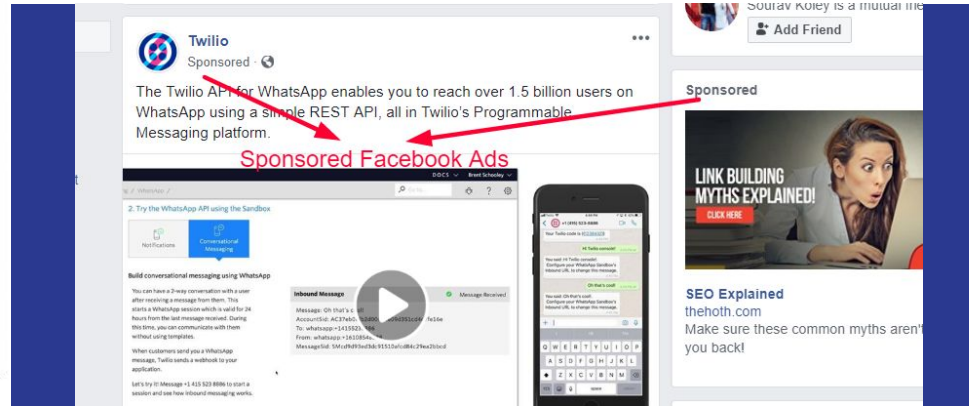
Twilio
Sponsored ·

The Twilio API for WhatsApp enables you to reach over 1.5 billion users on WhatsApp using a simple REST API, all in Twilio's Programmable Messaging platform.

Sponsored Facebook Ads

DOCS Brent Schooley
/ WhatsApp /

2. Try the WhatsApp API using the Sandbox

Notifications
Conversational Messaging

Build conversational messaging using WhatsApp

You can have a 2-way conversation with a user after receiving a message from them. This starts a WhatsApp session which is valid for 24 hours from the last message received. During this time, you can communicate with them without using templates.

When customers send you a WhatsApp message, Twilio sends a webhook to your application.

Let's try it! Message +1 415 523 8886 to start a session and see how inbound messaging works.

Inbound Message
Message Received

Message: Oh that's c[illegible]
AccountSid: AC37eb0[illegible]
To: whatsapp:+1415523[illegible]
From: whatsapp:+161085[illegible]
MessageSid: SMcd9d93ed9db91510afcd84c29ea3bbcd

+1 (415) 523-8886
Your Twilio code is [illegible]
Hi Twilio console!
You said: Hi Twilio console! Configure your WhatsApp Sandbox's Inbound URL to change this message.
Oh that's cool
You said: Oh that's cool! Configure your WhatsApp Sandbox's Inbound URL to change this message.

Sourav Koley is a mutual frie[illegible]
Add Friend

Sponsored

LINK BUILDING MYTHS EXPLAINED!
CLICK HERE

SEO Explained
thehoth.com
Make sure these common myths aren't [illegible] you back!